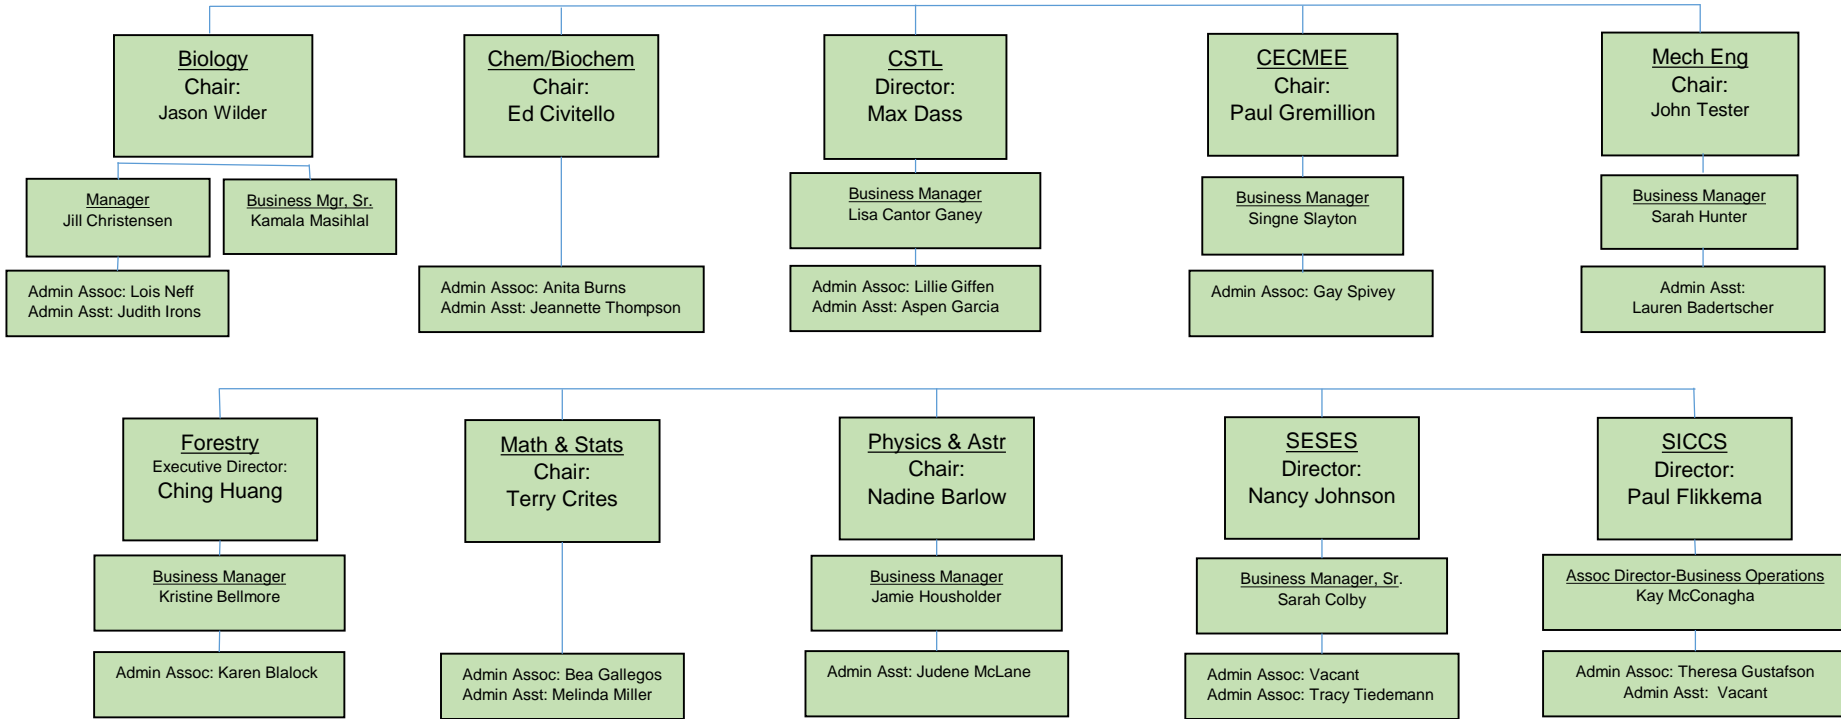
Biology
Chair:
Jason Wilder

Manager
Jill Christensen

Business Mgr, Sr.
Kamala Masihlal

Admin Assoc: Lois Neff
Admin Asst: Judith Irons

Chem/Biochem
Chair:
Ed Civitello

Admin Assoc: Anita Burns
Admin Asst: Jeannette Thompson

CSTL
Director:
Max Dass

Business Manager
Lisa Cantor Ganey

Admin Assoc: Lillie Giffen
Admin Asst: Aspen Garcia

CECMEE
Chair:
Paul Gremillion

Business Manager
Singne Slayton

Admin Assoc: Gay Spivey

Mech Eng
Chair:
John Tester

Business Manager
Sarah Hunter

Admin Asst:
Lauren Badertscher

Forestry
Executive Director:
Ching Huang

Business Manager
Kristine Bellmore

Admin Assoc: Karen Blalock

Math & Stats
Chair:
Terry Crites

Admin Assoc: Bea Gallegos
Admin Asst: Melinda Miller

Physics & Astr
Chair:
Nadine Barlow

Business Manager
Jamie Housholder

Admin Asst: Judene McLane

SESES
Director:
Nancy Johnson

Business Manager, Sr.
Sarah Colby

Admin Assoc: Vacant
Admin Assoc: Tracy Tiedemann

SICCS
Director:
Paul Flikkema

Assoc Director-Business Operations
Kay McConagha

Admin Assoc: Theresa Gustafson
Admin Asst: Vacant